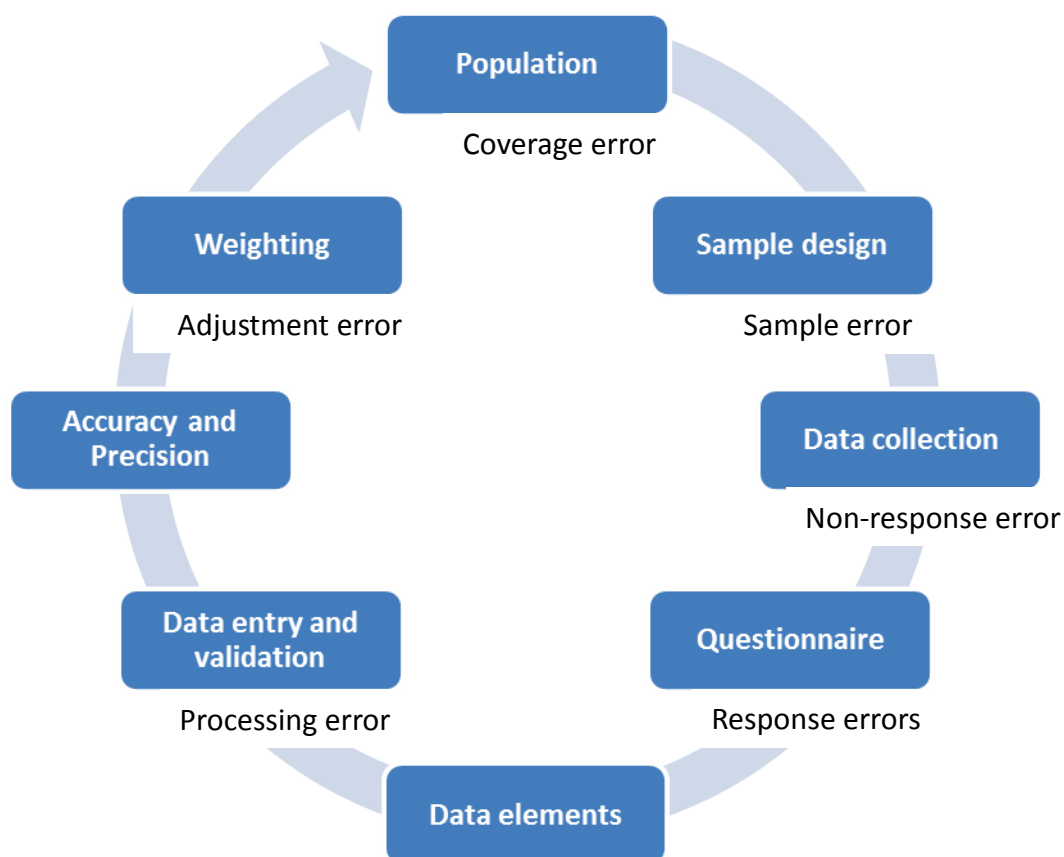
Population
Coverage error

Sample design
Sample error

Data collection
Non-response error

Questionnaire
Response errors

Data elements

Data entry and validation
Processing error

Accuracy and Precision

Weighting
Adjustment error